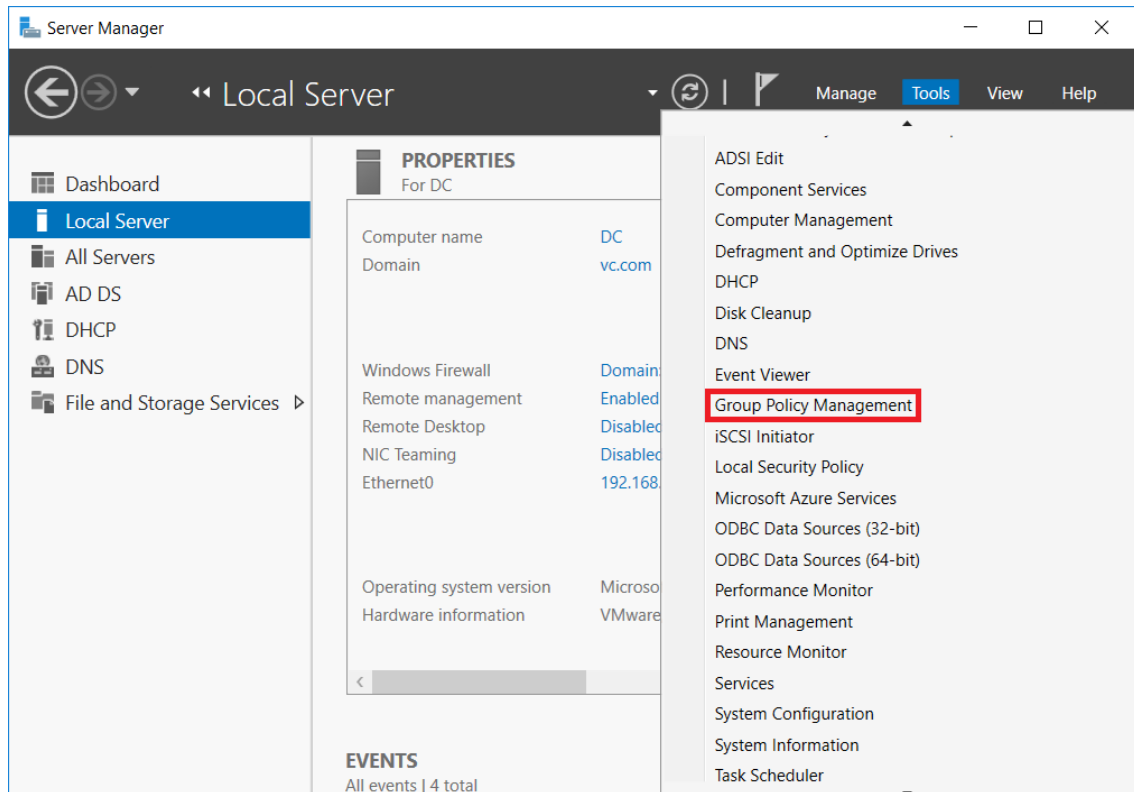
Server Manager

Local Server

Manage Tools View Help

Dashboard
Local Server
All Servers
AD DS
DHCP
DNS
File and Storage Services

PROPERTIES
For DC

Computer name DC
Domain vc.com

Windows Firewall Domain
Remote management Enabled
Remote Desktop Disabled
NIC Teaming Disabled
Ethernet0 192.168.

Operating system version Microso
Hardware information VMware

EVENTS
All events | 4 total

ADSI Edit
Component Services
Computer Management
Defragment and Optimize Drives
DHCP
Disk Cleanup
DNS
Event Viewer
Group Policy Management
iSCSI Initiator
Local Security Policy
Microsoft Azure Services
ODBC Data Sources (32-bit)
ODBC Data Sources (64-bit)
Performance Monitor
Print Management
Resource Monitor
Services
System Configuration
System Information
Task Scheduler